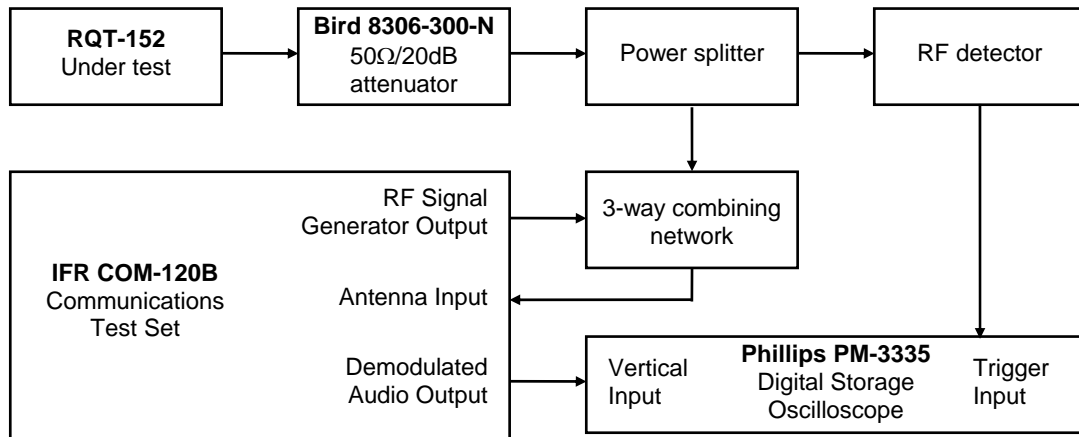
RQT-152
Under test

Bird 8306-300-N
50Ω/20dB
attenuator

Power splitter

RF detector

RF Signal
Generator Output

3-way combining
network

IFR COM-120B
Communications
Test Set

Antenna Input

Demodulated
Audio Output

Vertical
Input

Phillips PM-3335
Digital Storage
Oscilloscope

Trigger
Input